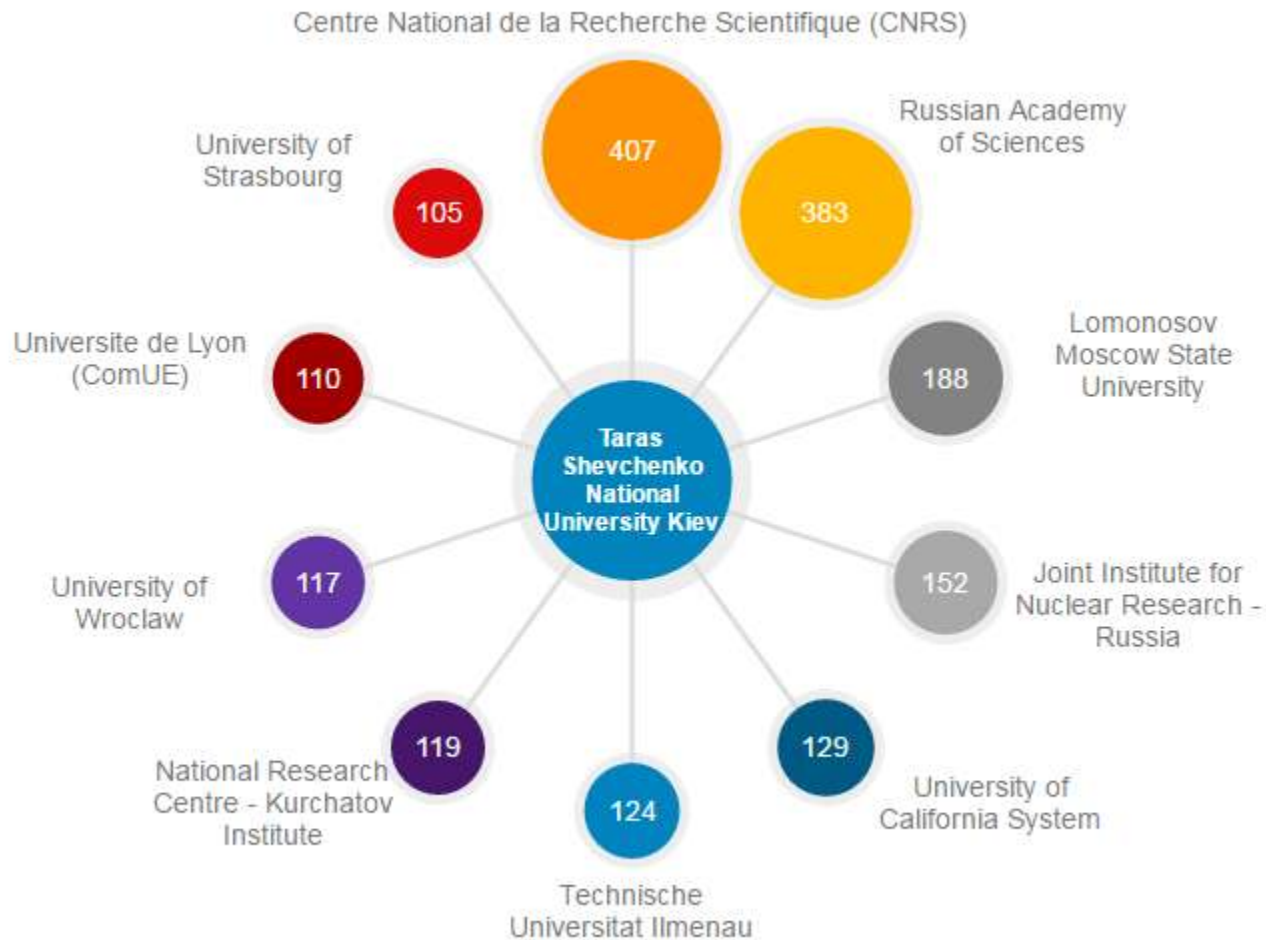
Centre National de la Recherche Scientifique (CNRS)

407

Russian Academy of Sciences

383

University of Strasbourg

105

Universite de Lyon (ComUE)

110

Lomonosov Moscow State University

188

Taras Shevchenko National University Kiev

University of Wroclaw

117

Joint Institute for Nuclear Research - Russia

152

National Research Centre - Kurchatov Institute

119

124

129

University of California System

Technische Universitat Ilmenau